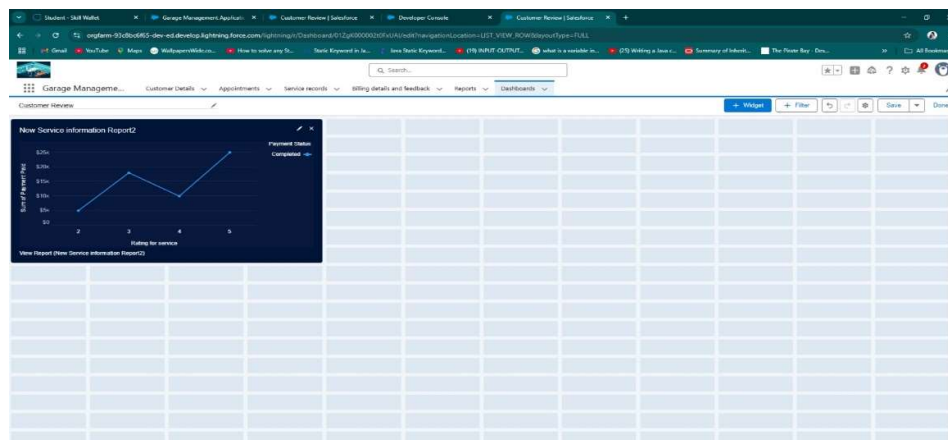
Student - Skill Wallet × Garage Management Applicati × Customer Review | Salesforce × Developer Console × Customer Review | Salesforce × +

orgfarm-93c8bc6f65-dev-ed.develop.lightning.force.com/lightning/r/Dashboard/01Z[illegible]/edit?navigationLocation=LIST_VIEW_ROW&layoutType=FULL

Gmail YouTube Maps WallpapersWide.co... How to solve any St... Static Keyword in Ja... Java Static Keyword... (19) INPUT-OUTPUT... what is a variable in... (25) Writing a Java c... Summary of Inherit... The Pirate Bay - Dos... All Bookmarks

Search...

Garage Manageme... Customer Details Appointments Service records Billing details and feedback Reports Dashboards

Customer Review

+ Widget + Filter Save Done

New Service information Report2

Payment Status
Completed

$25k
$20k
$15k
$10k
$5k
$0

Sum of Payment Paid

2 3 4 5
Rating for service

View Report (New Service information Report2)